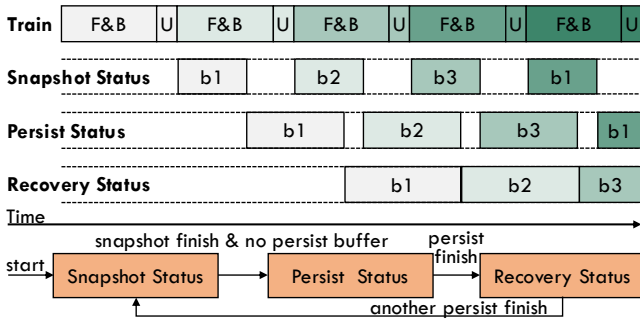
Train F&B U F&B U F&B U F&B U F&B

Snapshot Status b1 b2 b3 b1

Persist Status b1 b2 b3 b1

Recovery Status b1 b2 b3

Time

start

Snapshot Status

snapshot finish & no persist buffer

Persist Status

persist finish

Recovery Status

another persist finish